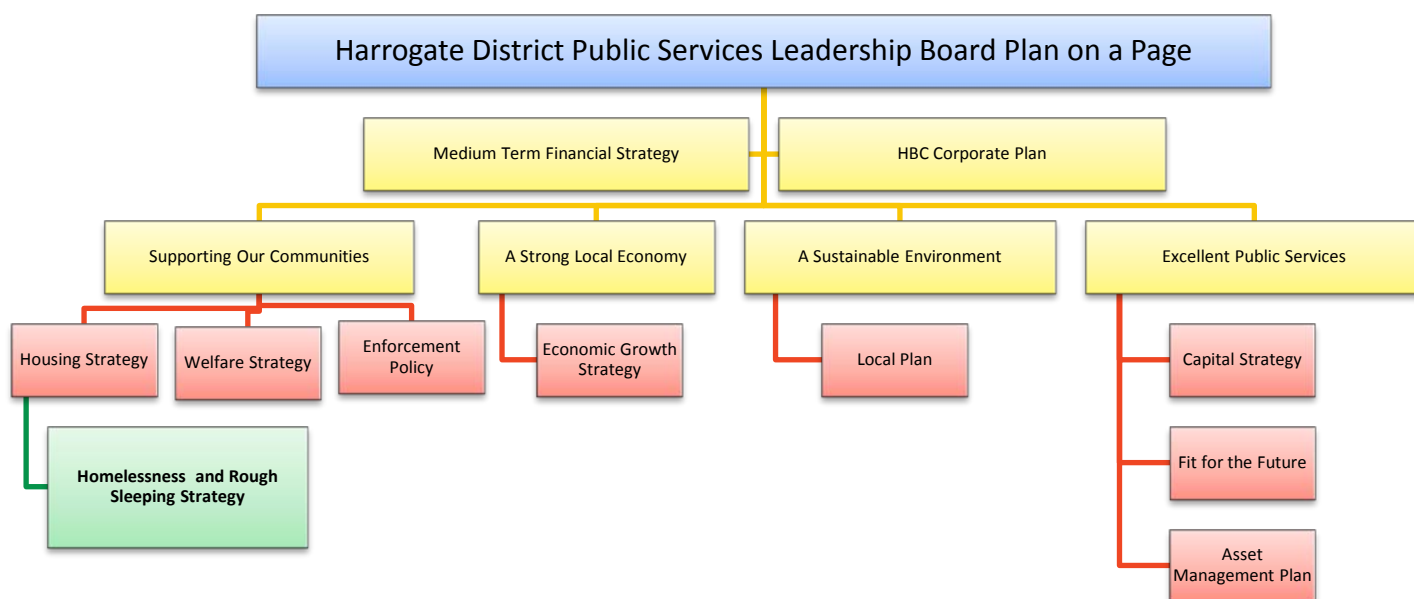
Harrogate District Public Services Leadership Board Plan on a Page

Medium Term Financial Strategy

HBC Corporate Plan

Supporting Our Communities

A Strong Local Economy

A Sustainable Environment

Excellent Public Services

Housing Strategy

Welfare Strategy

Enforcement Policy

Economic Growth Strategy

Local Plan

Capital Strategy

Homelessness and Rough Sleeping Strategy

Fit for the Future

Asset Management Plan